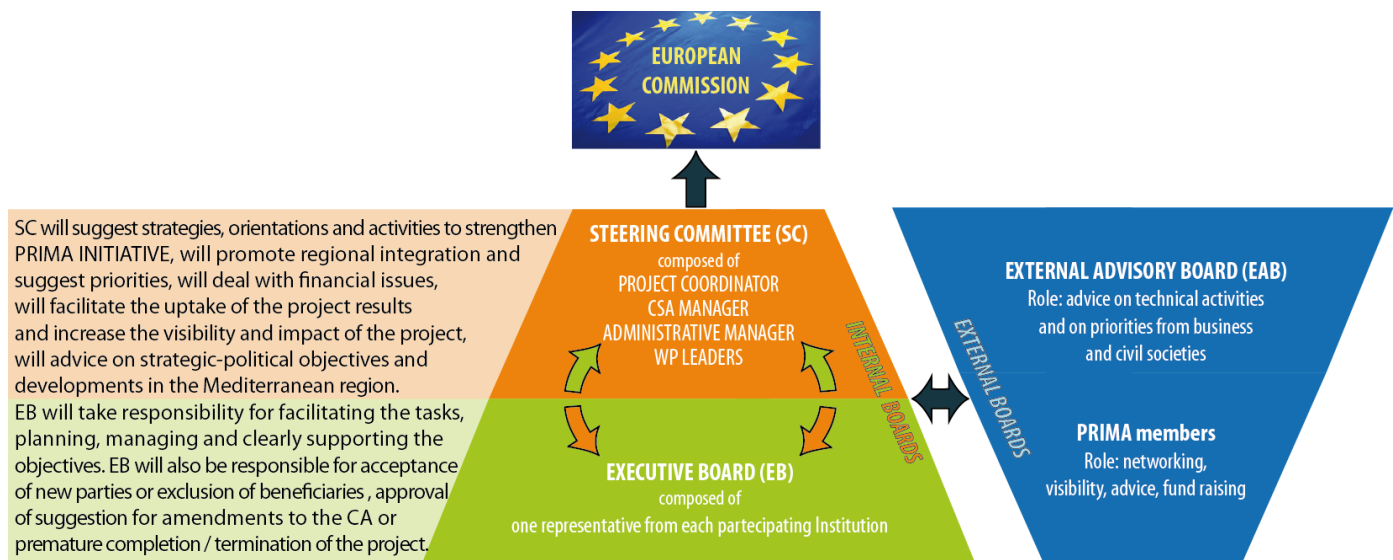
EUROPEAN COMMISSION

SC will suggest strategies, orientations and activities to strengthen PRIMA INITIATIVE, will promote regional integration and suggest priorities, will deal with financial issues, will facilitate the uptake of the project results and increase the visibility and impact of the project, will advice on strategic-political objectives and developments in the Mediterranean region.

STEERING COMMITTEE (SC)
composed of
PROJECT COORDINATOR
CSA MANAGER
ADMINISTRATIVE MANAGER
WP LEADERS

INTERNAL BOARDS

EXTERNAL ADVISORY BOARD (EAB)
Role: advice on technical activities and on priorities from business and civil societies

EXTERNAL BOARDS

EB will take responsibility for facilitating the tasks, planning, managing and clearly supporting the objectives. EB will also be responsible for acceptance of new parties or exclusion of beneficiaries , approval of suggestion for amendments to the CA or premature completion / termination of the project.

EXECUTIVE BOARD (EB)
composed of
one representative from each partecipating Institution

PRIMA members
Role: networking, visibility, advice, fund raising